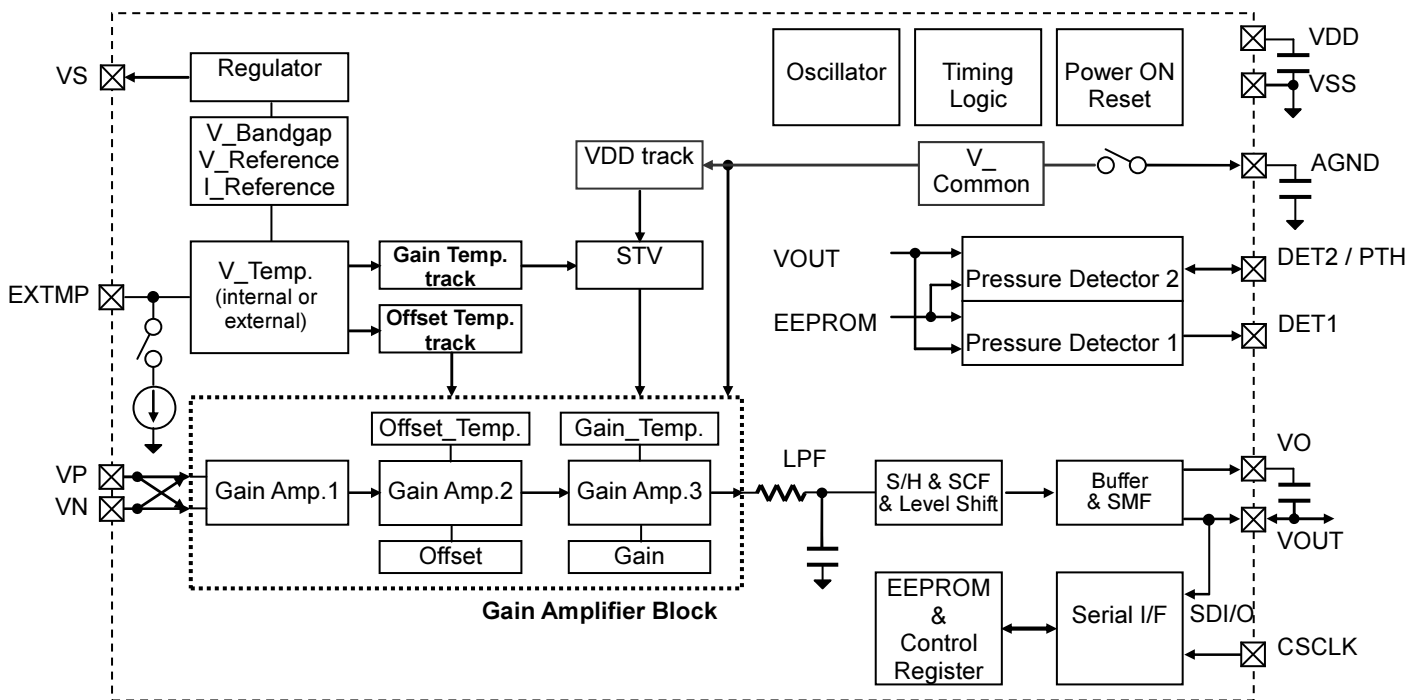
VS
Regulator
V_Bandgap
V_Reference
I_Reference
Oscillator
Timing Logic
Power ON Reset
VDD
VSS
VDD track
V_ Common
AGND
EXTMP
V_Temp. (internal or external)
Gain Temp. track
Offset Temp. track
STV
VOUT
EEPROM
Pressure Detector 2
Pressure Detector 1
DET2 / PTH
DET1
VP
VN
Gain Amp.1
Offset_Temp.
Gain Amp.2
Offset
Gain_Temp.
Gain Amp.3
Gain
LPF
S/H & SCF & Level Shift
Buffer & SMF
VO
VOUT
Gain Amplifier Block
EEPROM & Control Register
Serial I/F
SDI/O
CSCLK